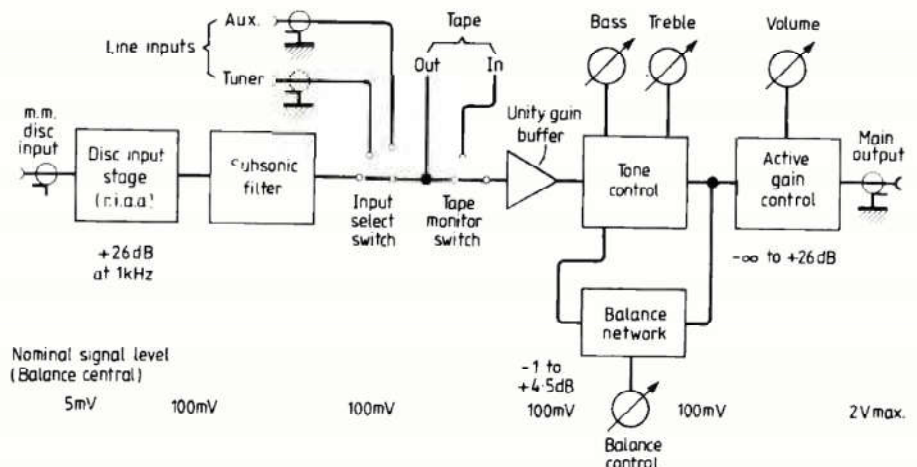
Aux.
Line inputs
Tuner
Tape
Out
In
Bass
Treble
Volume
m.m. disc input
Disc input stage (r.i.a.a.)
Subsonic filter
Input select switch
Tape monitor switch
Unity gain buffer
Tone control
Active gain control
Main output
+26dB at 1kHz
$-\infty$ to +26dB
Balance network
Nominal signal level (Balance central)
-1 to +4·5dB
5mV
100mV
100mV
100mV
100mV
2V max.
Balance control